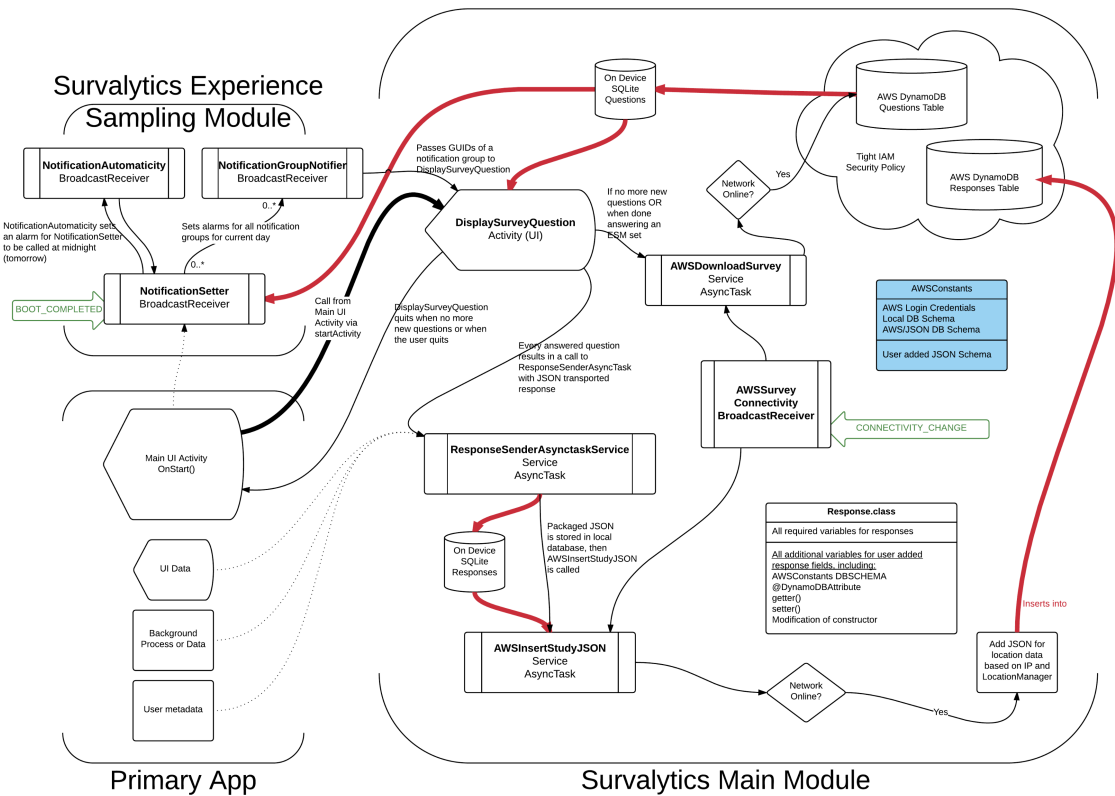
Survalytics Experience Sampling Module

NotificationAutomaticity
BroadcastReceiver

NotificationGroupNotifier
BroadcastReceiver

NotificationAutomaticity sets an alarm for NotificationSetter to be called at midnight (tomorrow)

Sets alarms for all notification groups for current day

0..*

0..*

NotificationSetter
BroadcastReceiver

BOOT_COMPLETED

Passes GUIDs of a notification group to DisplaySurveyQuestion

On Device SQLite Questions

AWS DynamoDB Questions Table

Tight IAM Security Policy

AWS DynamoDB Responses Table

Network Online?

Yes

DisplaySurveyQuestion
Activity (UI)

If no more new questions OR when done answering an ESM set

AWSDownloadSurvey
Service
AsyncTask

Call from Main UI Activity via startActivity

DisplaySurveyQuestion quits when no more new questions or when the user quits

Every answered question results in a call to ResponseSenderAsyncTask with JSON transported response

AWSConstants

AWS Login Credentials
Local DB Schema
AWS/JSON DB Schema

User added JSON Schema

AWSSurvey Connectivity BroadcastReceiver

CONNECTIVITY_CHANGE

Main UI Activity
OnStart()

ResponseSenderAsynctaskService
Service
AsyncTask

UI Data

On Device SQLite Responses

Packaged JSON is stored in local database, then AWSInsertStudyJSON is called

Response.class

All required variables for responses

All additional variables for user added response fields, including:
AWSConstants DBSCHEMA
@DynamoDBAttribute
getter()
setter()
Modification of constructor

Background Process or Data

AWSInsertStudyJSON
Service
AsyncTask

Inserts into

Add JSON for location data based on IP and LocationManager

Network Online?

Yes

User metadata

Primary App

Survalytics Main Module